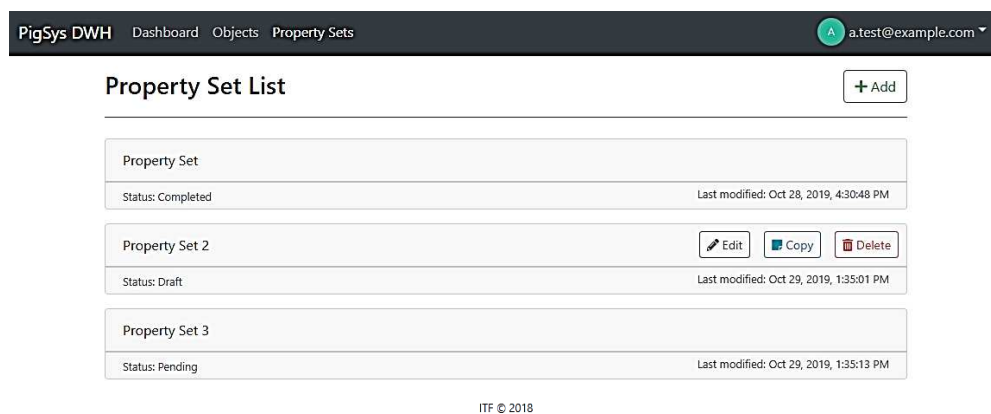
PigSys DWH Dashboard Objects Property Sets

A a.test@example.com

Property Set List

+ Add

Property Set

Status: Completed

Last modified: Oct 28, 2019, 4:30:48 PM

Property Set 2

Edit Copy Delete

Status: Draft

Last modified: Oct 29, 2019, 1:35:01 PM

Property Set 3

Status: Pending

Last modified: Oct 29, 2019, 1:35:13 PM

ITF © 2018